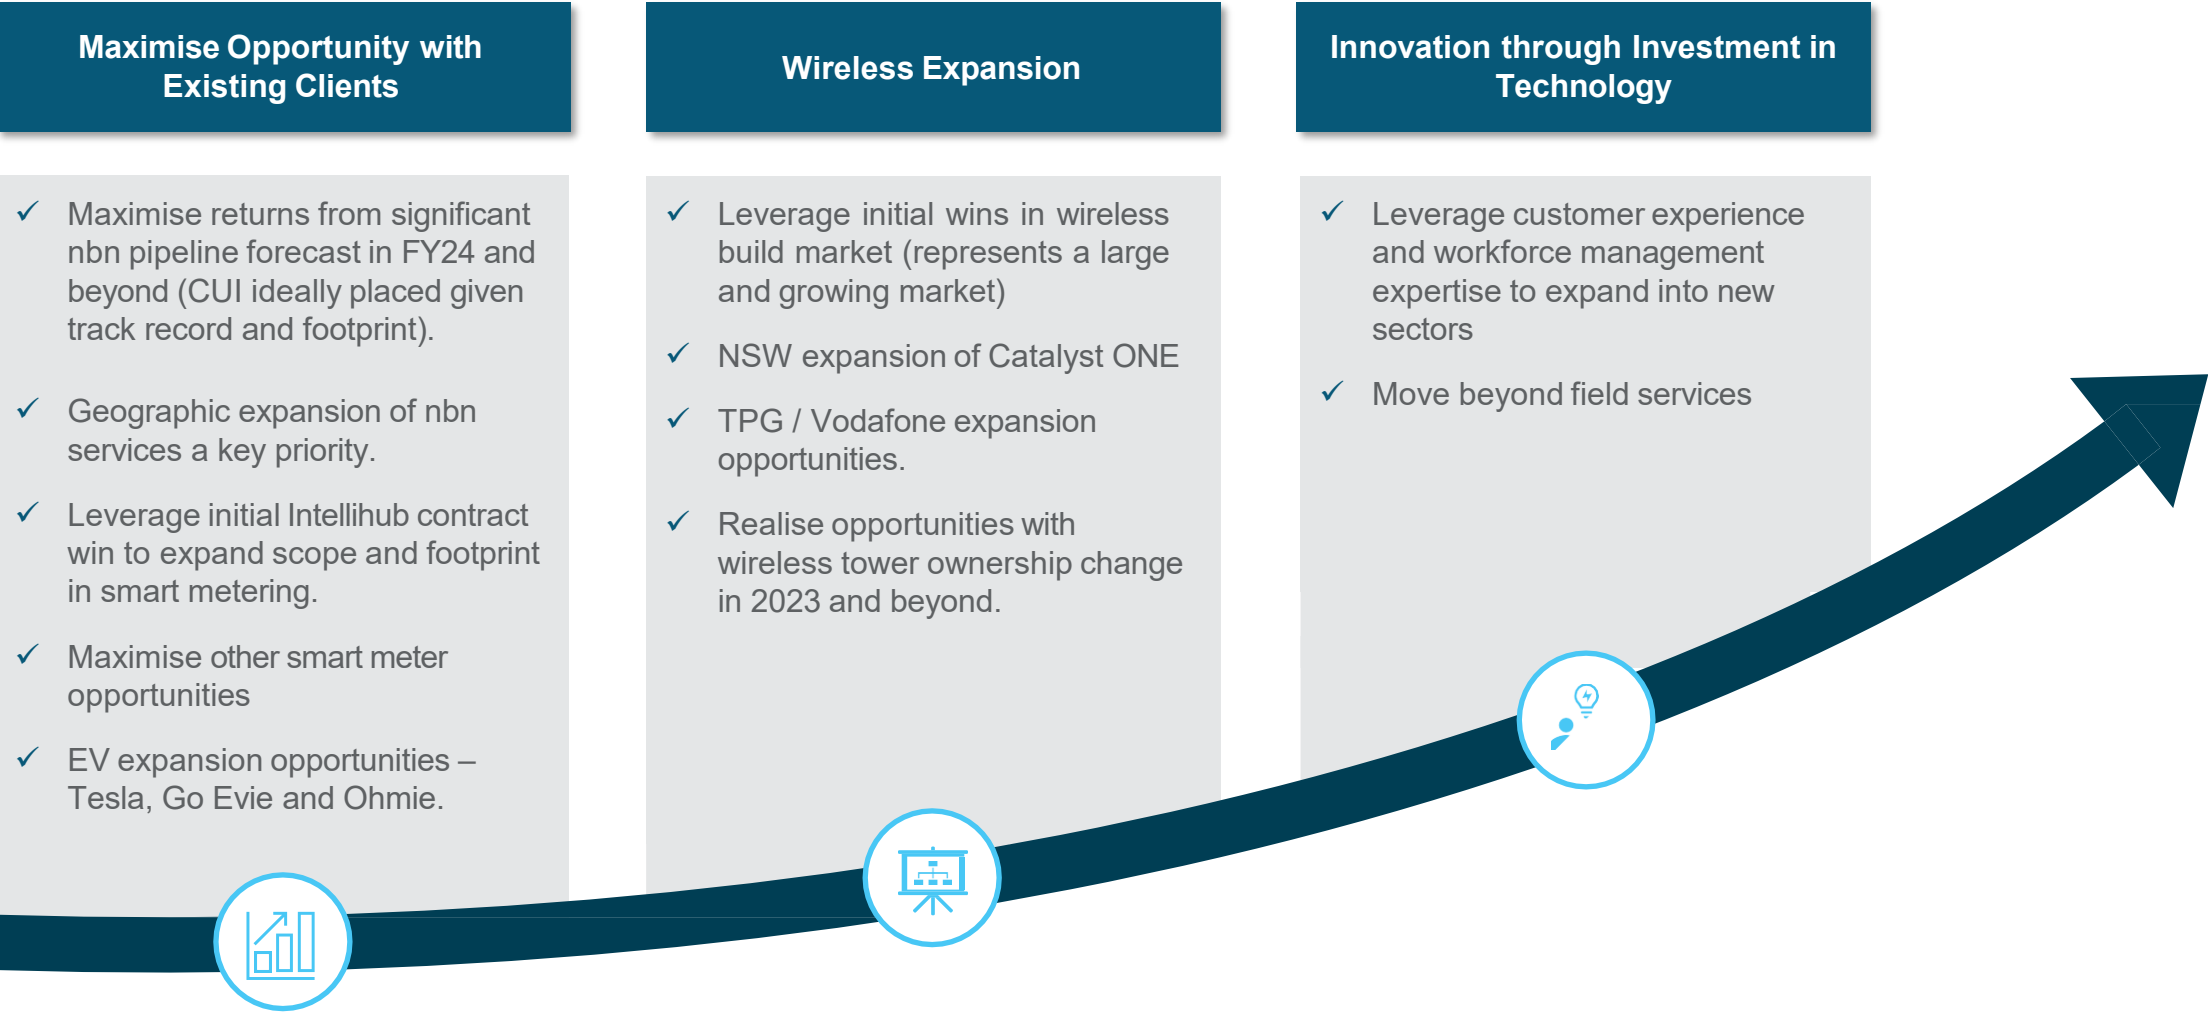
Maximise Opportunity with Existing Clients

✓ Maximise returns from significant nbn pipeline forecast in FY24 and beyond (CUI ideally placed given track record and footprint).

✓ Geographic expansion of nbn services a key priority.

✓ Leverage initial Intellihub contract win to expand scope and footprint in smart metering.

✓ Maximise other smart meter opportunities

✓ EV expansion opportunities – Tesla, Go Evie and Ohmie.

Wireless Expansion

✓ Leverage initial wins in wireless build market (represents a large and growing market)

✓ NSW expansion of Catalyst ONE

✓ TPG / Vodafone expansion opportunities.

✓ Realise opportunities with wireless tower ownership change in 2023 and beyond.

Innovation through Investment in Technology

✓ Leverage customer experience and workforce management expertise to expand into new sectors

✓ Move beyond field services